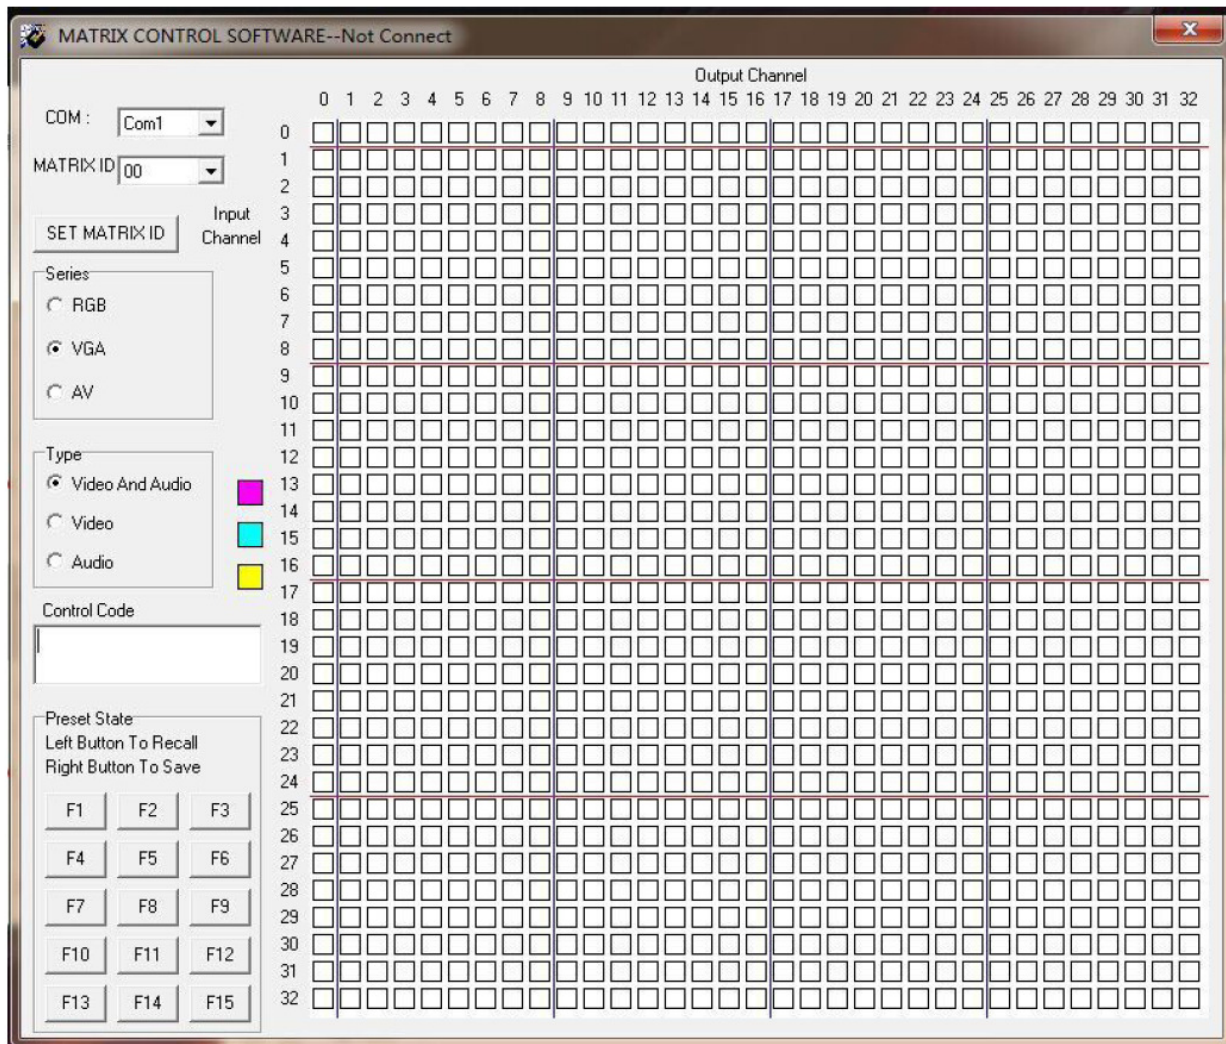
MATRIX CONTROL SOFTWARE--Not Connect

COM : Com1

MATRIX ID 00

SET MATRIX ID

Input Channel

Series
RGB
VGA
AV

Type
Video And Audio
Video
Audio

Control Code

Preset State
Left Button To Recall
Right Button To Save

F1 F2 F3
F4 F5 F6
F7 F8 F9
F10 F11 F12
F13 F14 F15

Output Channel
0 1 2 3 4 5 6 7 8 9 10 11 12 13 14 15 16 17 18 19 20 21 22 23 24 25 26 27 28 29 30 31 32

0
1
2
3
4
5
6
7
8
9
10
11
12
13
14
15
16
17
18
19
20
21
22
23
24
25
26
27
28
29
30
31
32